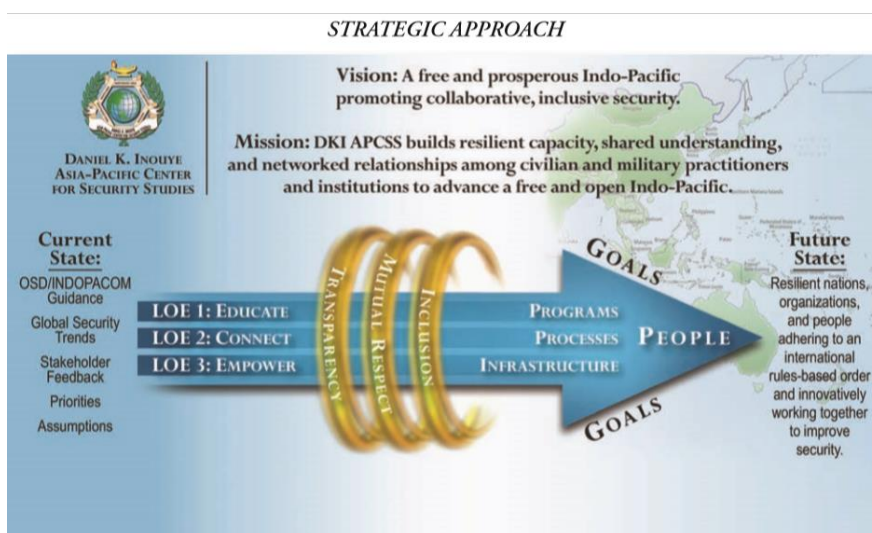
STRATEGIC APPROACH

Daniel K. Inouye Asia-Pacific Center for Security Studies

Vision: A free and prosperous Indo-Pacific promoting collaborative, inclusive security.

Mission: DKI APCSS builds resilient capacity, shared understanding, and networked relationships among civilian and military practitioners and institutions to advance a free and open Indo-Pacific.

Current State:
OSD/INDOPACOM Guidance
Global Security Trends
Stakeholder Feedback
Priorities
Assumptions

LOE 1: Educate
LOE 2: Connect
LOE 3: Empower

Transparency
Mutual Respect
Inclusion

Goals

Programs
Processes
Infrastructure

People

Goals

Future State:
Resilient nations, organizations, and people adhering to an international rules-based order and innovatively working together to improve security.